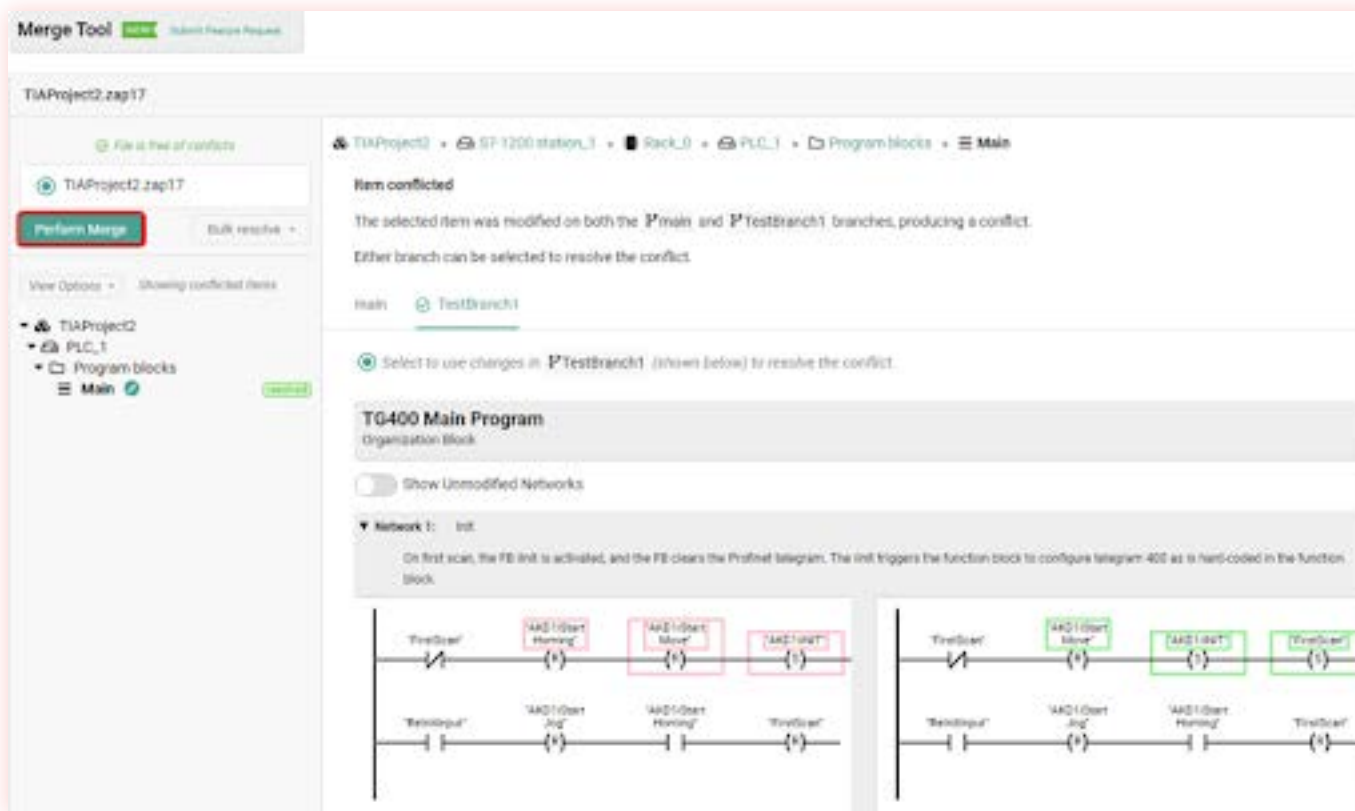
Merge Tool NEW Submit Feature Request

TIAProject2.zap17

File is free of conflicts

TIAProject2.zap17

Perform Merge

Bulk resolve

View Options

Showing conflicted items

TIAProject2
PLC_1
Program blocks
Main

resolved

TIAProject2 • S7-1200 station_1 • Rack_0 • PLC_1 • Program blocks • Main

Item conflicted

The selected item was modified on both the main and TestBranch1 branches, producing a conflict.

Either branch can be selected to resolve the conflict.

Main

TestBranch1

Select to use changes in TestBranch1 (shown below) to resolve the conflict.

TG400 Main Program
Organization Block

Show Unmodified Networks

Network 1: Init

On first scan, the FB Init is activated, and the FB clears the Profinet telegram. The Init triggers the function block to configure telegram 400 as is hard-coded in the function block.

"FirstScan"
"AKD1.Start Homing"
(S)
"AKD1.Start Move"
(S)
"AKD1.INIT"
(S)

"RetnInput"
"AKD1.Start Jog"
(R)
"AKD1.Start Homing"
"FirstScan"
(R)

"FirstScan"
"AKD1.Start Move"
(R)
"AKD1.INIT"
(S)
"FirstScan"
(S)

"RetnInput"
"AKD1.Start Jog"
(R)
"AKD1.Start Homing"
"FirstScan"
(R)